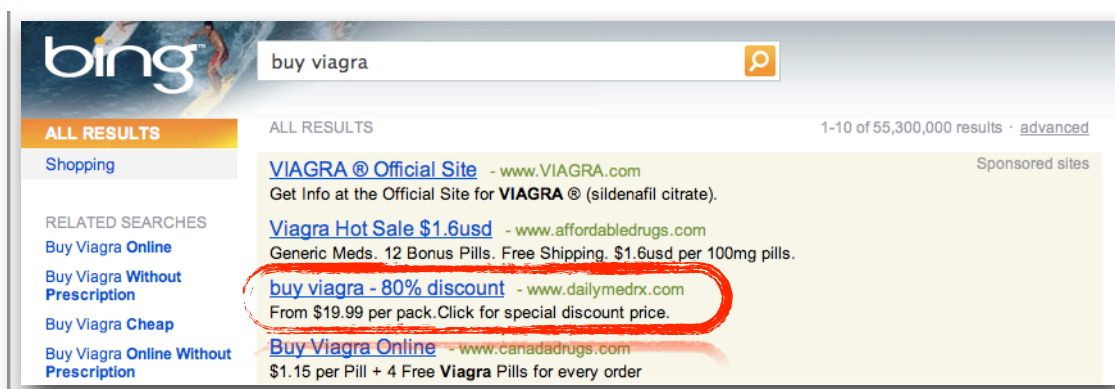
bing

buy viagra

ALL RESULTS

Shopping

RELATED SEARCHES

Buy Viagra Online

Buy Viagra Without Prescription

Buy Viagra Cheap

Buy Viagra Online Without Prescription

ALL RESULTS

1-10 of 55,300,000 results · advanced

Sponsored sites

VIAGRA ® Official Site - www.VIAGRA.com
Get Info at the Official Site for VIAGRA ® (sildenafil citrate).

Viagra Hot Sale $1.6usd - www.affordabledrugs.com
Generic Meds. 12 Bonus Pills. Free Shipping. $1.6usd per 100mg pills.

buy viagra - 80% discount - www.dailymedrx.com
From $19.99 per pack.Click for special discount price.

Buy Viagra Online - www.canadadrugs.com
$1.15 per Pill + 4 Free Viagra Pills for every order